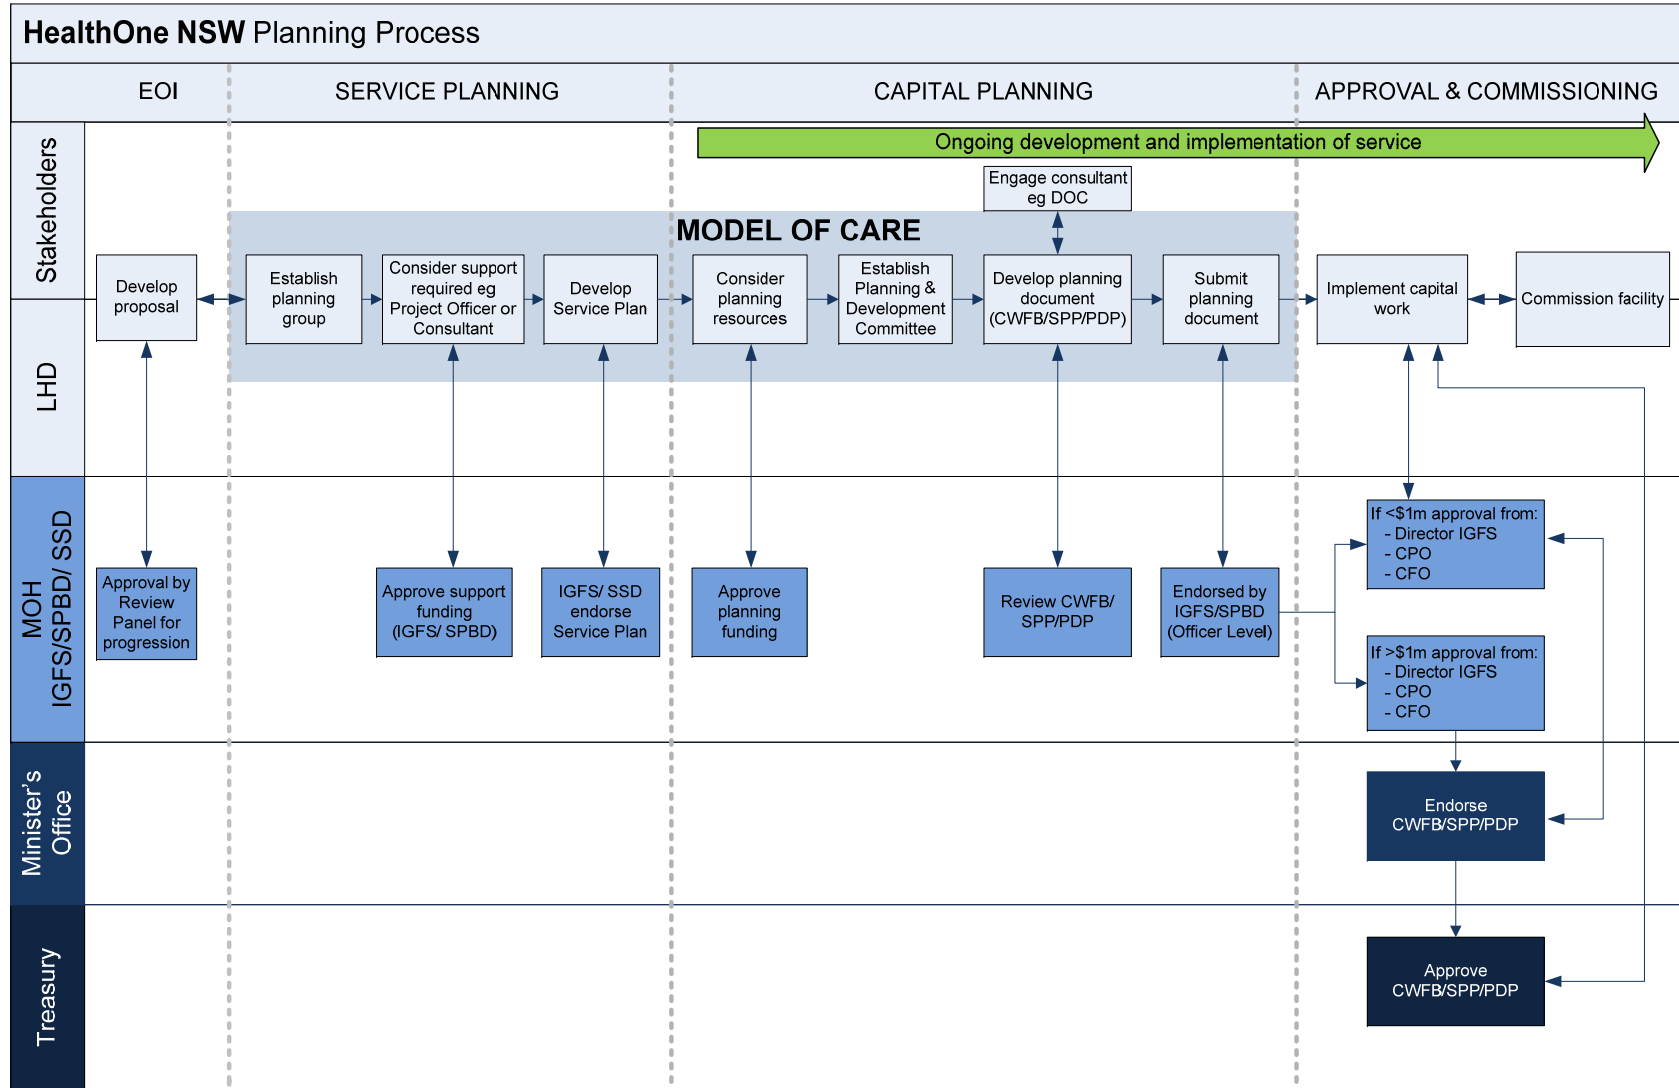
HealthOne NSW Planning Process

EOI

SERVICE PLANNING

CAPITAL PLANNING

APPROVAL & COMMISSIONING

Stakeholders

LHD

MOH IGFS/SPBD/ SSD

Minister's Office

Treasury

Ongoing development and implementation of service

Engage consultant eg DOC

MODEL OF CARE

Develop proposal

Establish planning group

Consider support required eg Project Officer or Consultant

Develop Service Plan

Consider planning resources

Establish Planning & Development Committee

Develop planning document (CWFB/SPP/PDP)

Submit planning document

Implement capital work

Commission facility

Approval by Review Panel for progression

Approve support funding (IGFS/ SPBD)

IGFS/ SSD endorse Service Plan

Approve planning funding

Review CWFB/ SPP/PDP

Endorsed by IGFS/SPBD (Officer Level)

If <$1m approval from:
- Director IGFS
- CPO
- CFO

If >$1m approval from:
- Director IGFS
- CPO
- CFO

Endorse CWFB/SPP/PDP

Approve CWFB/SPP/PDP